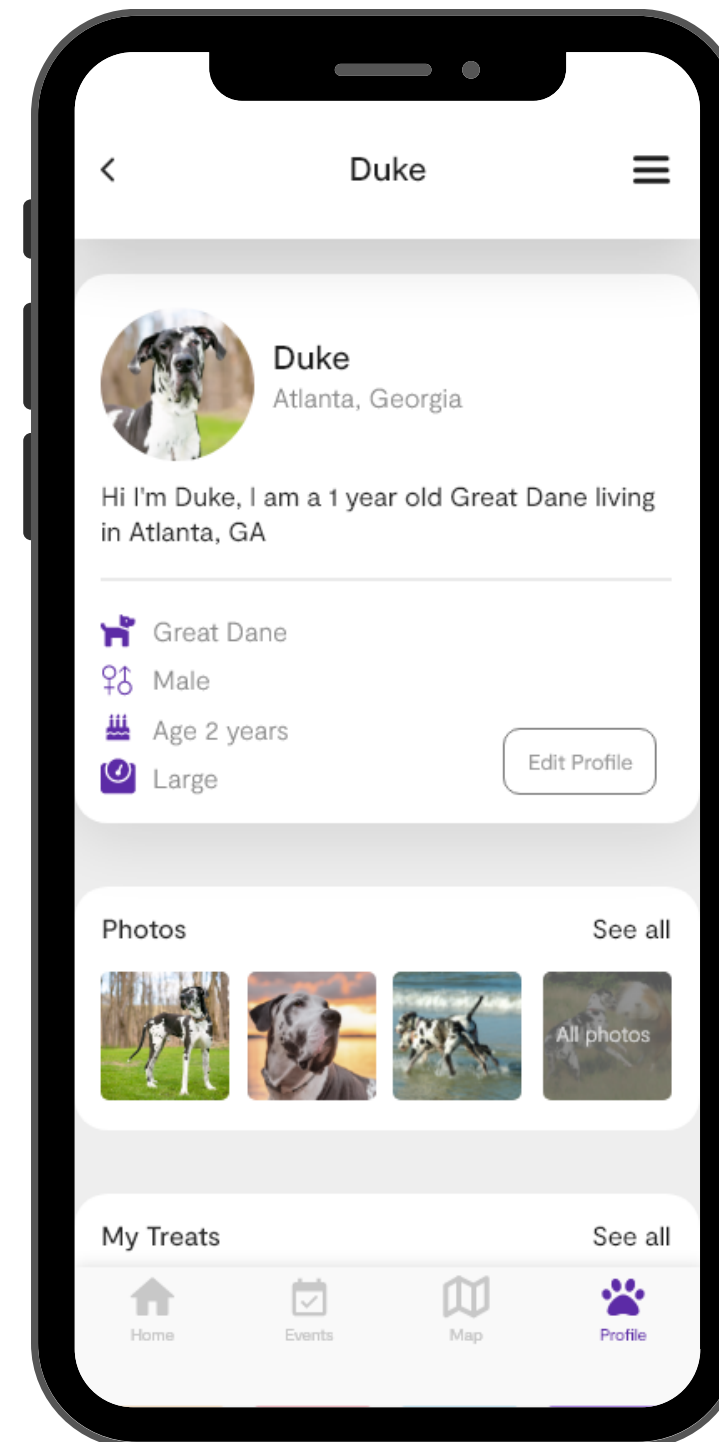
Duke

Duke
Atlanta, Georgia

Hi I'm Duke, I am a 1 year old Great Dane living in Atlanta, GA

Great Dane
Male
Age 2 years
Large

Edit Profile

Photos
See all

All photos

My Treats
See all

Home
Events
Map
Profile